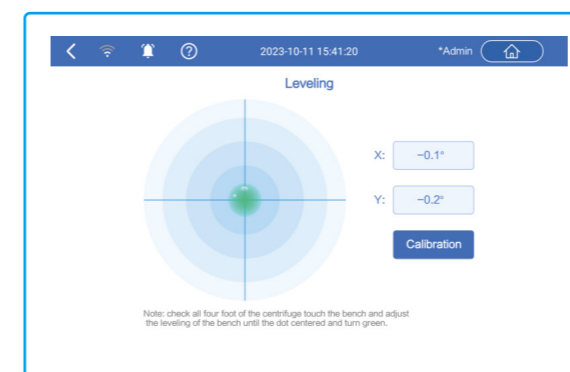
2023-10-11 15:41:20

*Admin

Leveling

X: −0.1°

Y: −0.2°

Calibration

Note: check all four foot of the centrifuge touch the bench and adjust the leveling of the bench until the dot centered and turn green.